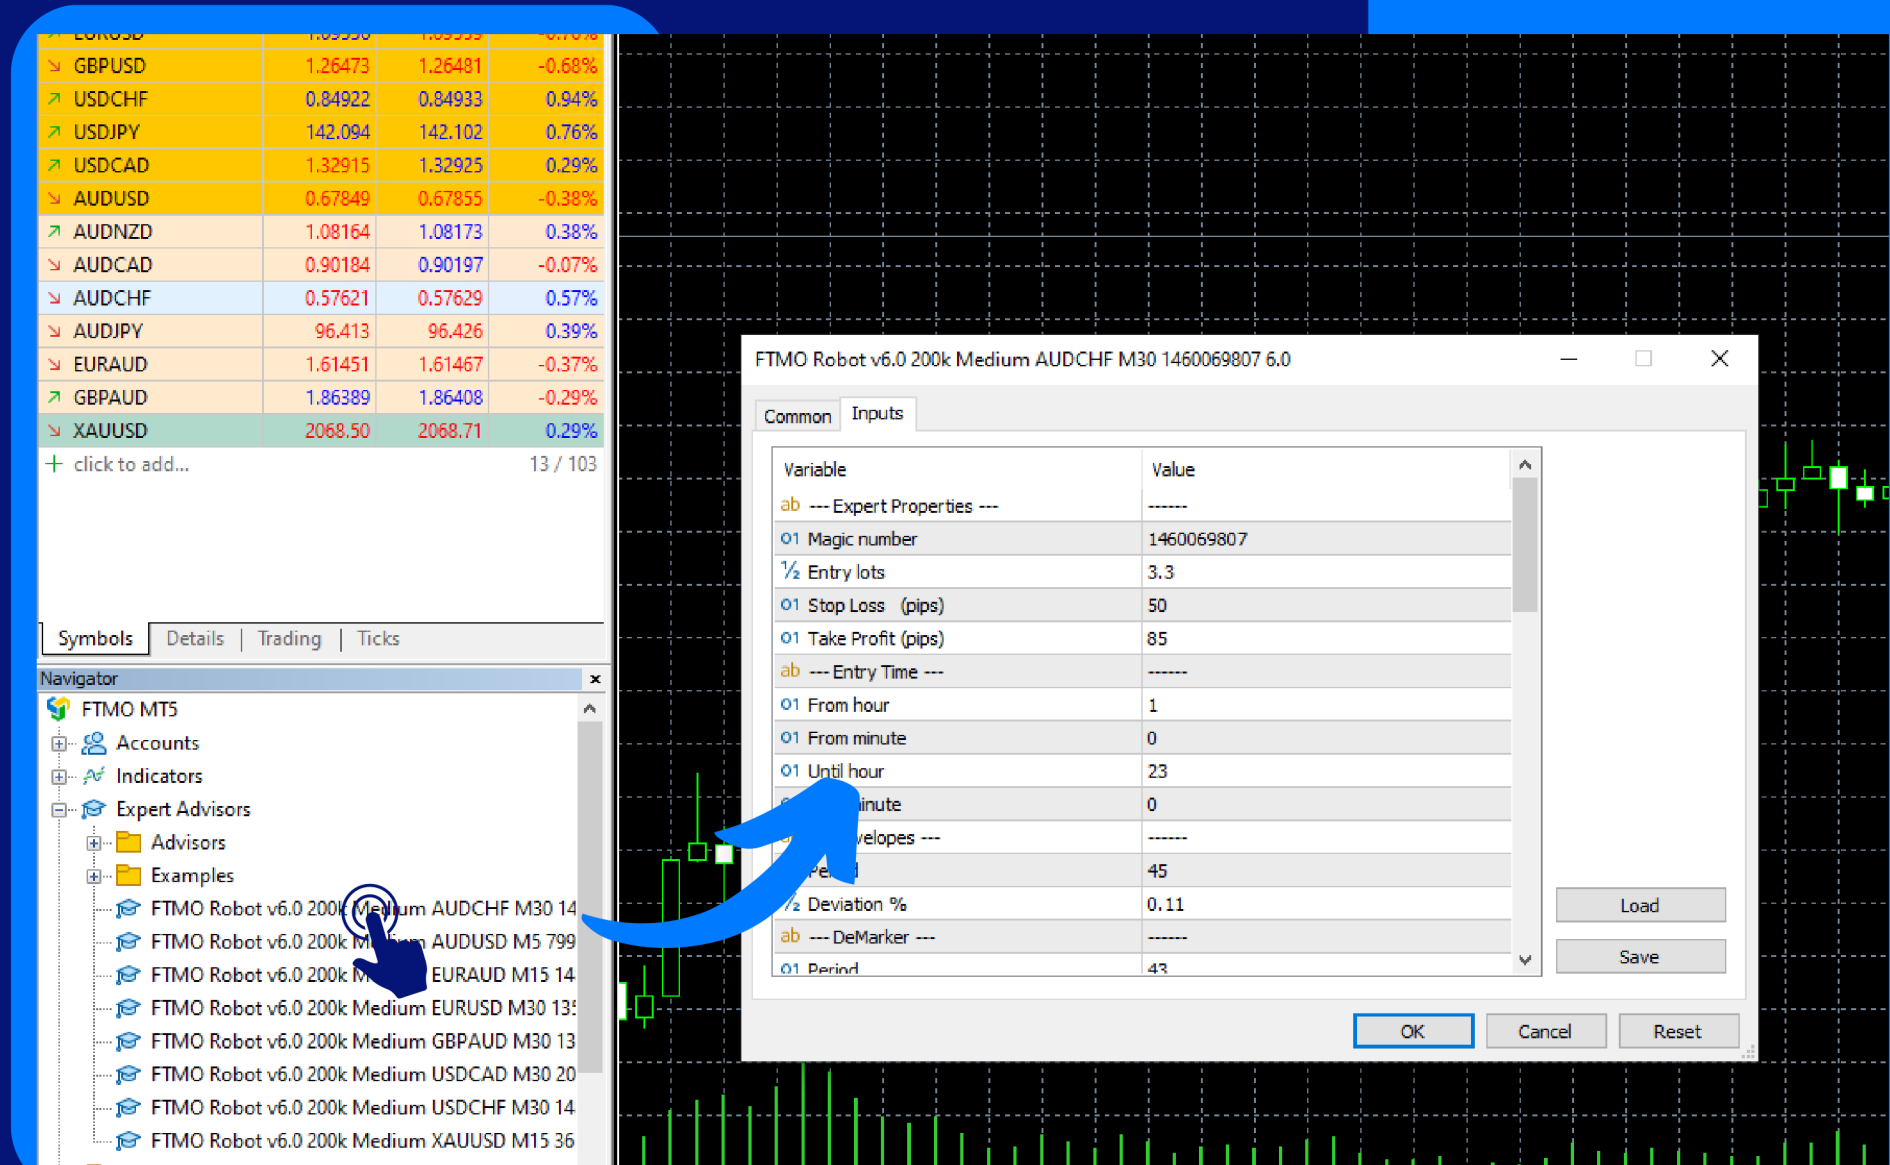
| | | | |
|---|---|---|---|
| EURUSD | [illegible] | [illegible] | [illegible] |
| GBPUSD | 1.26473 | 1.26481 | -0.68% |
| USDCHF | 0.84922 | 0.84933 | 0.94% |
| USDJPY | 142.094 | 142.102 | 0.76% |
| USDCAD | 1.32915 | 1.32925 | 0.29% |
| AUDUSD | 0.67849 | 0.67855 | -0.38% |
| AUDNZD | 1.08164 | 1.08173 | 0.38% |
| AUDCAD | 0.90184 | 0.90197 | -0.07% |
| AUDCHF | 0.57621 | 0.57629 | 0.57% |
| AUDJPY | 96.413 | 96.426 | 0.39% |
| EURAUD | 1.61451 | 1.61467 | -0.37% |
| GBPAUD | 1.86389 | 1.86408 | -0.29% |
| XAUUSD | 2068.50 | 2068.71 | 0.29% |

+ click to add... 13 / 103

Symbols | Details | Trading | Ticks

Navigator ×

FTMO MT5
Accounts
Indicators
Expert Advisors
Advisors
Examples
FTMO Robot v6.0 200k Medium AUDCHF M30 14
FTMO Robot v6.0 200k M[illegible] AUDUSD M5 799
FTMO Robot v6.0 200k M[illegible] EURAUD M15 14
FTMO Robot v6.0 200k Medium EURUSD M30 13
FTMO Robot v6.0 200k Medium GBPAUD M30 13
FTMO Robot v6.0 200k Medium USDCAD M30 20
FTMO Robot v6.0 200k Medium USDCHF M30 14
FTMO Robot v6.0 200k Medium XAUUSD M15 36

FTMO Robot v6.0 200k Medium AUDCHF M30 1460069807 6.0

Common | Inputs

| Variable | Value |
|---|---|
| --- Expert Properties --- | ------ |
| Magic number | 1460069807 |
| Entry lots | 3.3 |
| Stop Loss (pips) | 50 |
| Take Profit (pips) | 85 |
| --- Entry Time --- | ------ |
| From hour | 1 |
| From minute | 0 |
| Until hour | 23 |
| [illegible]inute | 0 |
| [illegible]velopes --- | ------ |
| Per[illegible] | 45 |
| Deviation % | 0.11 |
| --- DeMarker --- | ------ |
| Period | 43 |

Load
Save
OK
Cancel
Reset